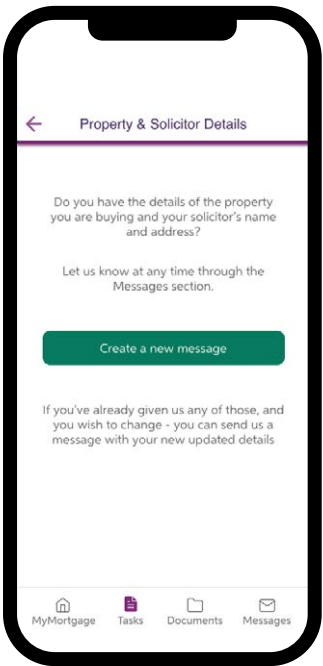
Property & Solicitor Details

Do you have the details of the property you are buying and your solicitor's name and address?

Let us know at any time through the Messages section.

Create a new message

If you've already given us any of those, and you wish to change - you can send us a message with your new updated details

MyMortgage Tasks Documents Messages